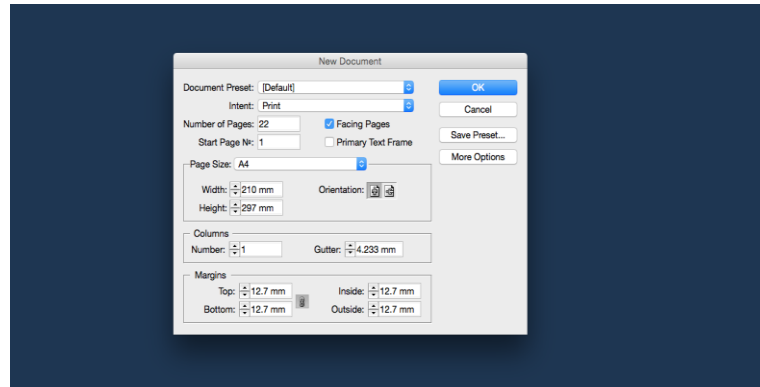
New Document

Document Preset: [Default]
Intent: Print
Number of Pages: 22
Start Page №: 1
Facing Pages
Primary Text Frame

OK
Cancel
Save Preset...
More Options

Page Size: A4
Width: 210 mm
Height: 297 mm
Orientation:

Columns
Number: 1
Gutter: 4.233 mm

Margins
Top: 12.7 mm
Bottom: 12.7 mm
Inside: 12.7 mm
Outside: 12.7 mm